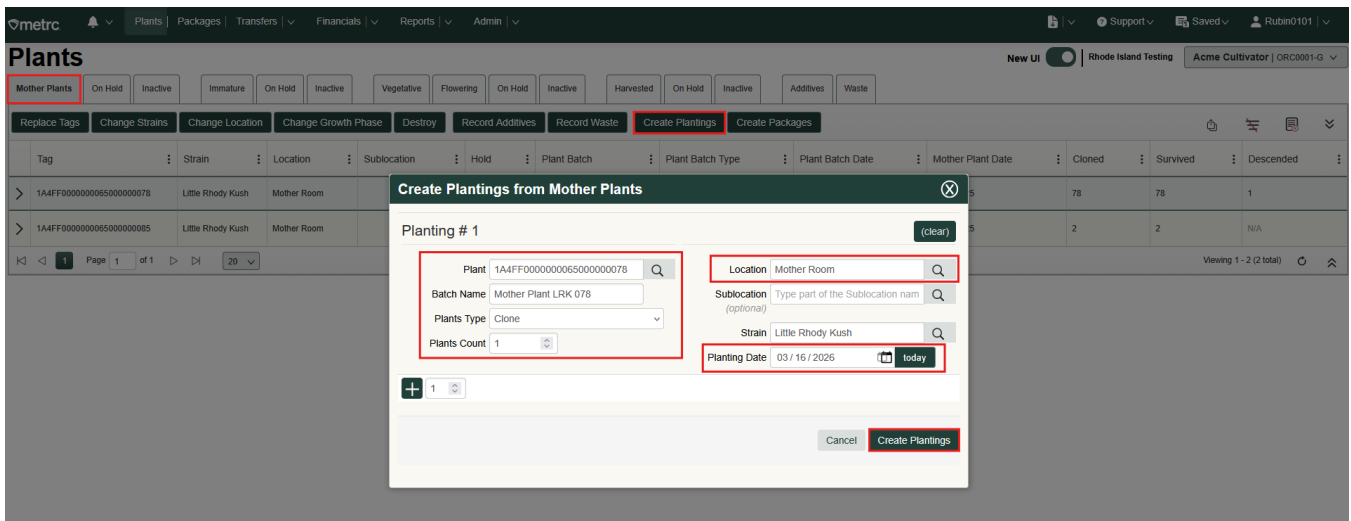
metrc Plants | Packages | Transfers | Financials | Reports | Admin | Support Saved Rubin0101

Plants

New UI Rhode Island Testing Acme Cultivator | ORC0001-G

Mother Plants On Hold Inactive Immature On Hold Inactive Vegetative Flowering On Hold Inactive Harvested On Hold Inactive Additives Waste

Replace Tags Change Strains Change Location Change Growth Phase Destroy Record Additives Record Waste Create Plantings Create Packages

| Tag | Strain | Location | Sublocation | Hold | Plant Batch | Plant Batch Type | Plant Batch Date | Mother Plant Date | Cloned | Survived | Descended |
|---|---|---|---|---|---|---|---|---|---|---|---|
| 1A4FF0000000065000000078 | Little Rhody Kush | Mother Room | | | | | | 5 | 78 | 78 | 1 |
| 1A4FF0000000065000000085 | Little Rhody Kush | Mother Room | | | | | | 5 | 2 | 2 | N/A |

Page 1 of 1 20 Viewing 1 - 2 (2 total)

Create Plantings from Mother Plants

Planting # 1 (clear)

Plant 1A4FF0000000065000000078
Batch Name Mother Plant LRK 078
Plants Type Clone
Plants Count 1

Location Mother Room
Sublocation (optional) Type part of the Sublocation nam
Strain Little Rhody Kush
Planting Date 03 / 16 / 2026 today

1

Cancel Create Plantings